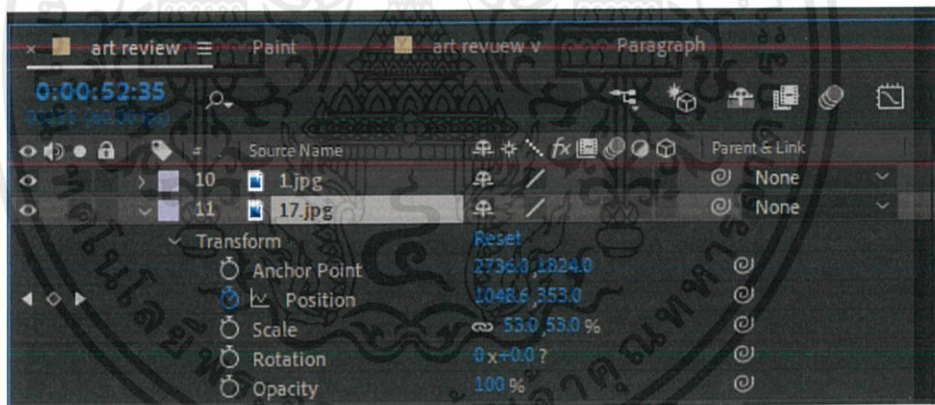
× art review ≡ Paint art revuew v Paragraph

0:00:52:35
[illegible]

Source Name

Parent & Link

10 1.jpg None

11 17.jpg None

Transform Reset

Anchor Point 2736.0,1824.0

Position 1048.6,353.0

Scale 53.0,53.0 %

Rotation 0x+0.0 ?

Opacity 100 %